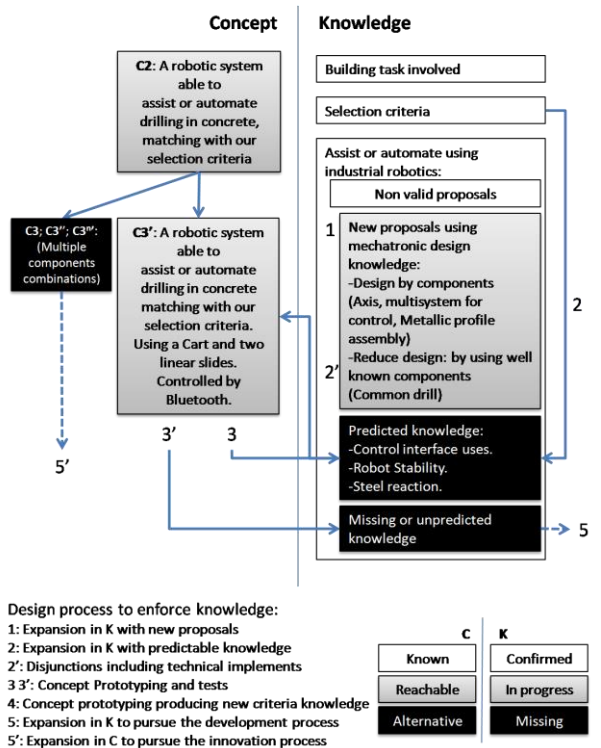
Concept

Knowledge

C2: A robotic system able to assist or automate drilling in concrete, matching with our selection criteria

C3; C3''; C3''': (Multiple components combinations)

C3': A robotic system able to assist or automate drilling in concrete matching with our selection criteria. Using a Cart and two linear slides. Controlled by Bluetooth.

5'

3'

3

Building task involved

Selection criteria

Assist or automate using industrial robotics:

Non valid proposals

1

New proposals using mechatronic design knowledge:
-Design by components (Axis, multisystem for control, Metallic profile assembly)
-Reduce design: by using well known components (Common drill)

2'

2

Predicted knowledge:
-Control interface uses.
-Robot Stability.
-Steel reaction.

Missing or unpredicted knowledge

5

Design process to enforce knowledge:
1: Expansion in K with new proposals
2: Expansion in K with predictable knowledge
2': Disjunctions including technical implements
3 3': Concept Prototyping and tests
4: Concept prototyping producing new criteria knowledge
5: Expansion in K to pursue the development process
5': Expansion in C to pursue the innovation process

| C | K |
|---|---|
| Known | Confirmed |
| Reachable | In progress |
| Alternative | Missing |